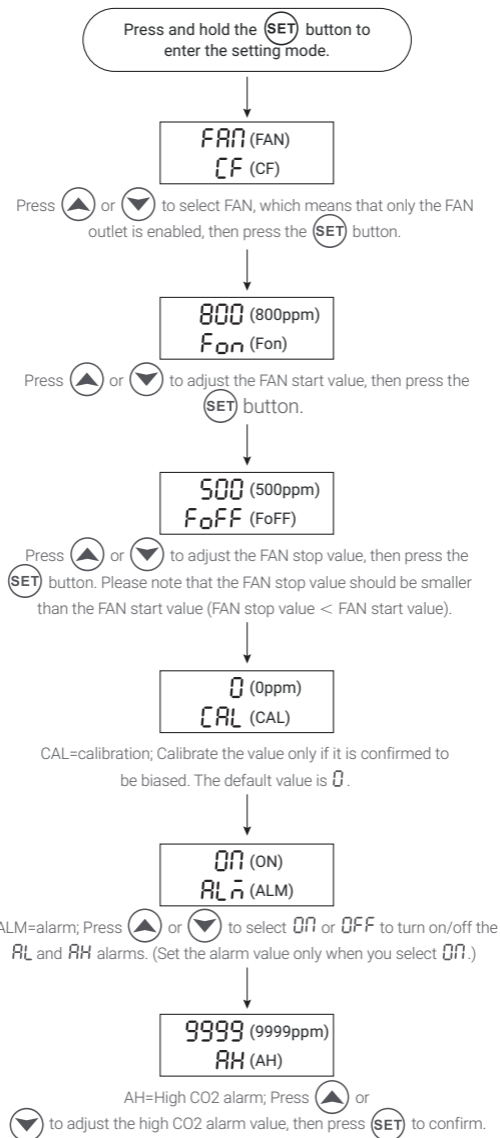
Press and hold the SET button to enter the setting mode.

FAN (FAN)
CF (CF)

Press ▲ or ▼ to select FAN, which means that only the FAN outlet is enabled, then press the SET button.

800 (800ppm)
Fon (Fon)

Press ▲ or ▼ to adjust the FAN start value, then press the SET button.

500 (500ppm)
FoFF (FoFF)

Press ▲ or ▼ to adjust the FAN stop value, then press the SET button. Please note that the FAN stop value should be smaller than the FAN start value (FAN stop value < FAN start value).

0 (0ppm)
CAL (CAL)

CAL=calibration; Calibrate the value only if it is confirmed to be biased. The default value is 0.

ON (ON)
ALm (ALM)

ALM=alarm; Press ▲ or ▼ to select ON or OFF to turn on/off the AL and AH alarms. (Set the alarm value only when you select ON.)

9999 (9999ppm)
AH (AH)

AH=High CO2 alarm; Press ▲ or ▼ to adjust the high CO2 alarm value, then press SET to confirm.